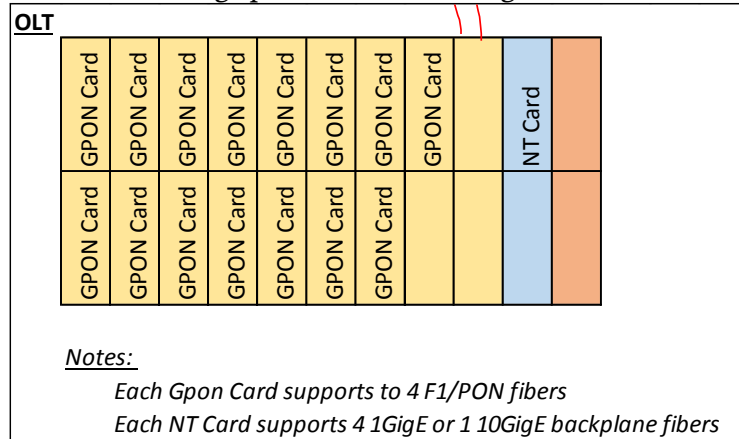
OLT

| GPON Card | GPON Card | GPON Card | GPON Card | GPON Card | GPON Card | GPON Card | GPON Card | | NT Card | |
|---|---|---|---|---|---|---|---|---|---|---|
| GPON Card | GPON Card | GPON Card | GPON Card | GPON Card | GPON Card | GPON Card | | | | |

Notes:

Each Gpon Card supports to 4 F1/PON fibers

Each NT Card supports 4 1GigE or 1 10GigE backplane fibers